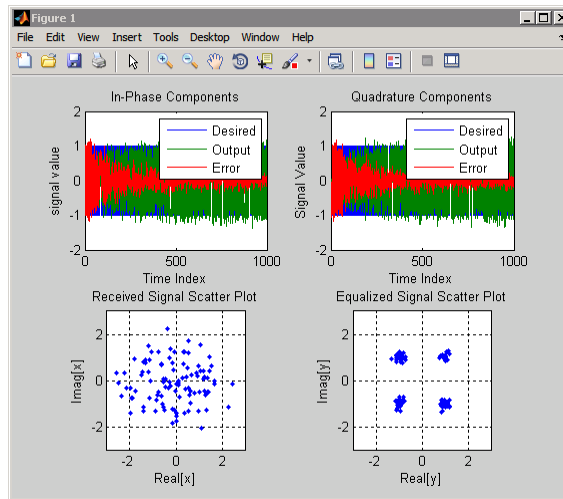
Figure 1

File Edit View Insert Tools Desktop Window Help

In-Phase Components

Desired
Output
Error

signal value

2
1
0
-1
-2

0 500 1000

Time Index

Quadrature Components

Desired
Output
Error

Signal Value

2
1
0
-1
-2

0 500 1000

Time Index

Received Signal Scatter Plot

Imag[x]

2
0
-2

-2 0 2

Real[x]

Equalized Signal Scatter Plot

Imag[y]

2
0
-2

-2 0 2

Real[y]